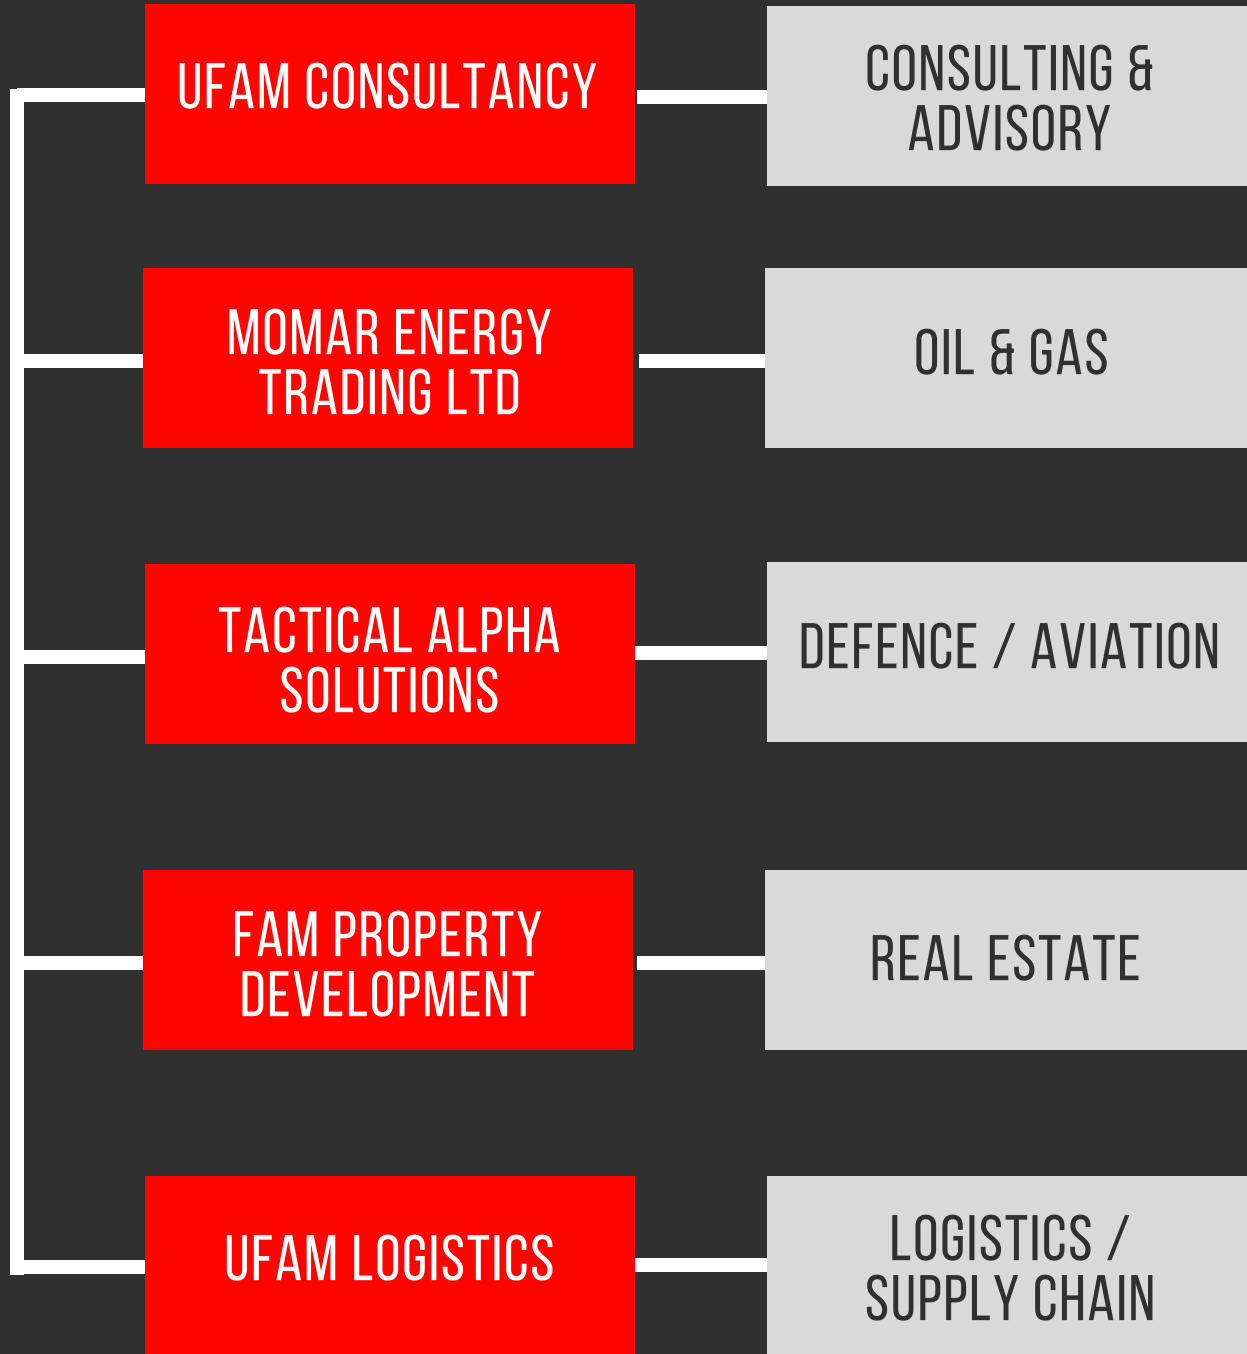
UFAM CONSULTANCY

CONSULTING & ADVISORY

MOMAR ENERGY TRADING LTD

OIL & GAS

TACTICAL ALPHA SOLUTIONS

DEFENCE / AVIATION

FAM PROPERTY DEVELOPMENT

REAL ESTATE

UFAM LOGISTICS

LOGISTICS / SUPPLY CHAIN